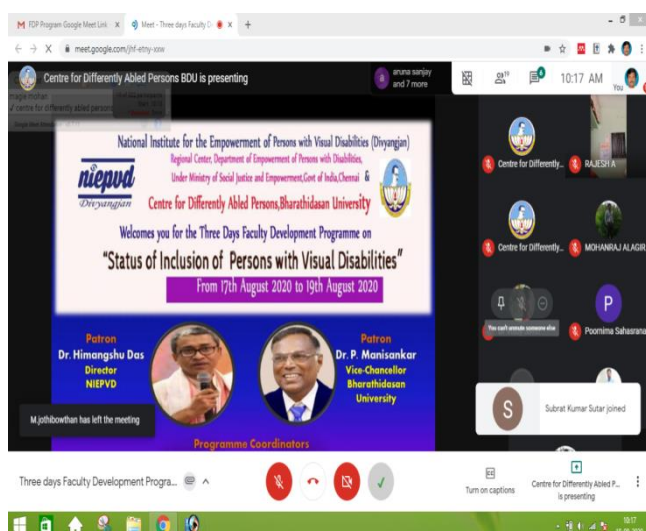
M FDP Program Google Meet Link × Meet - Three days Faculty D ×  +

meet.google.com/jhf-etny-xsw

Centre for Differently Abled Persons BDU is presenting

aruna sanjay and 7 more

10:17 AM

You

National Institute for the Empowerment of Persons with Visual Disabilities (Divyangjan)

Regional Center, Department of Empowerment of Persons with Disabilities, Under Ministry of Social Justice and Empowerment,Govt of India,Chennai &

niepvd
Divyangjan

Centre for Differently Abled Persons,Bharathidasan University

Welcomes you for the Three Days Faculty Development Programme on

"Status of Inclusion of Persons with Visual Disabilities"

From 17th August 2020 to 19th August 2020

Patron
Dr. Himangshu Das
Director
NIEPVD

Patron
Dr. P. Manisankar
Vice-Chancellor
Bharathidasan University

M.jothibowthan has left the meeting

Programme Coordinators

Centre for Differently...

RAJESH A

Centre for Differently...

MOHANRAJ ALAGIR

You can't unmute someone else

Poornima Sahasrana

S

Subrat Kumar Sutar joined

Three days Faculty Development Progra...

Turn on captions

Centre for Differently Abled P... is presenting